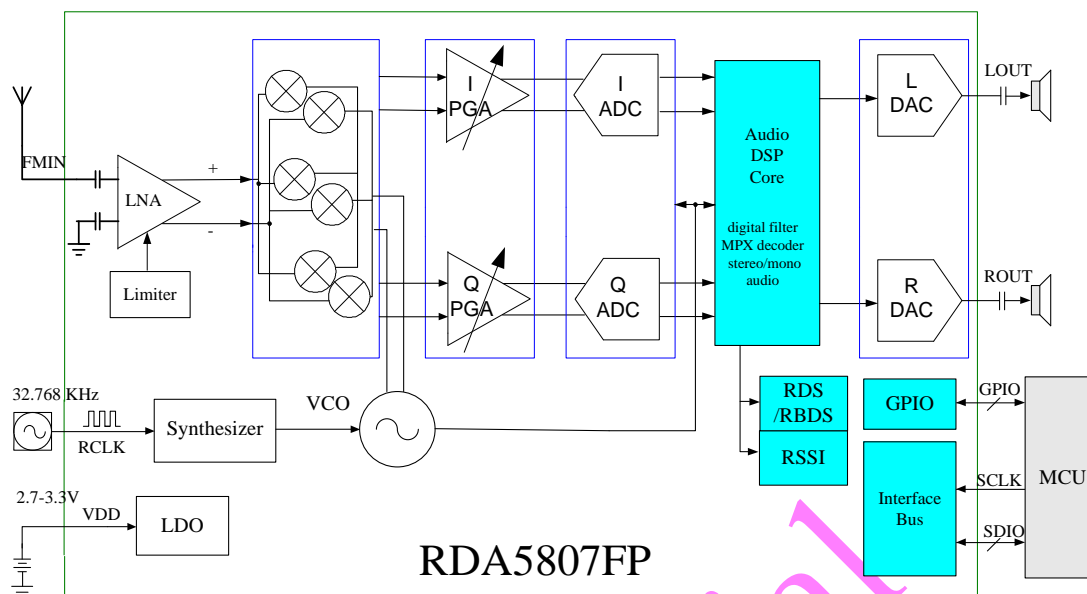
FMIN

LNA

+

-

Limiter

I
PGA

Q
PGA

I
ADC

Q
ADC

Audio
DSP
Core

digital filter
MPX decoder
stereo/mono
audio

L
DAC

R
DAC

LOUT

ROUT

32.768 KHz

RCLK

Synthesizer

VCO

RDS
/RBDS

RSSI

GPIO

GPIO

Interface
Bus

SCLK

SDIO

MCU

2.7-3.3V

VDD

LDO

RDA5807FP